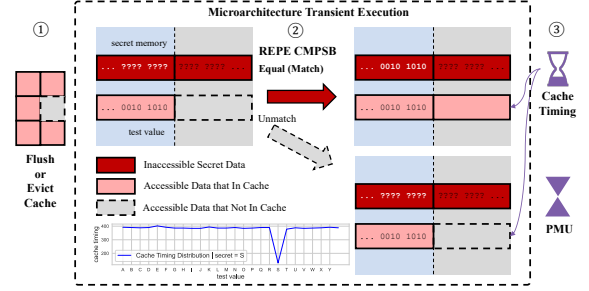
①

Flush or Evict Cache

Microarchitecture Transient Execution

②

secret memory

... ???? ????

... 0010 1010

test value

REPE CMPSB

Equal (Match)

Unmatch

... 0010 1010

... 0010 1010

... ???? ????

... 0010 1010

Inaccessible Secret Data

Accessible Data that In Cache

Accessible Data that Not In Cache

400
350
300
250

cache timing

Cache Timing Distribution | secret = S

A B C D E F G H I J K L M N O P Q R S T U V W X Y Z

test value

③

Cache Timing

PMU